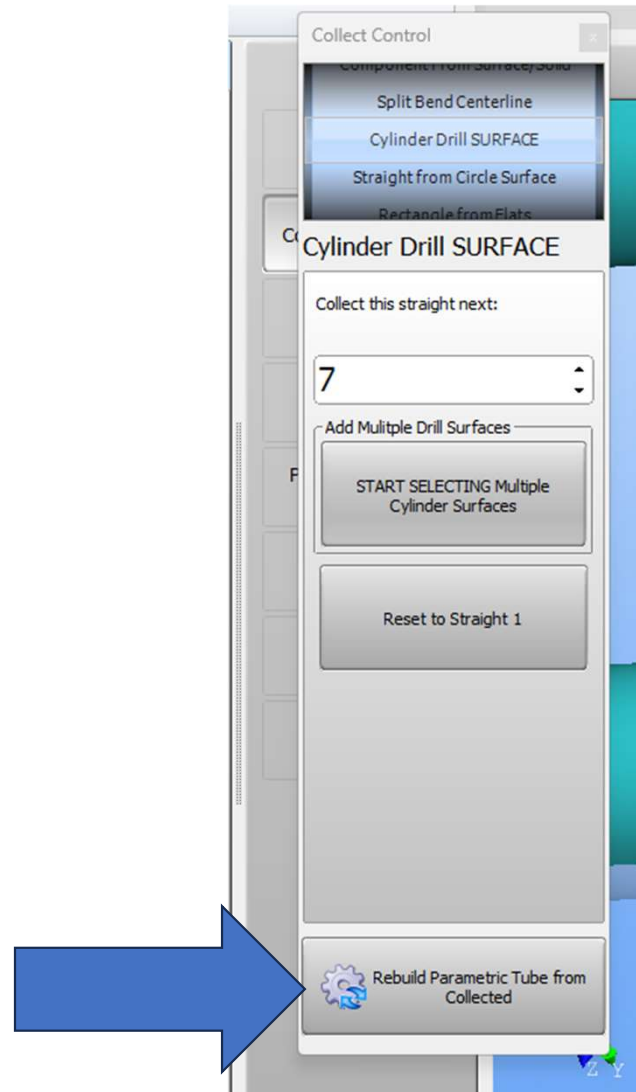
Collect Control

Component From Surface/Solid

Split Bend Centerline

Cylinder Drill SURFACE

Straight from Circle Surface

Rectangle from Flats

Co

Cylinder Drill SURFACE

Collect this straight next:

7

Add Mulitple Drill Surfaces

P

START SELECTING Multiple Cylinder Surfaces

Reset to Straight 1

Rebuild Parametric Tube from Collected

Z Y